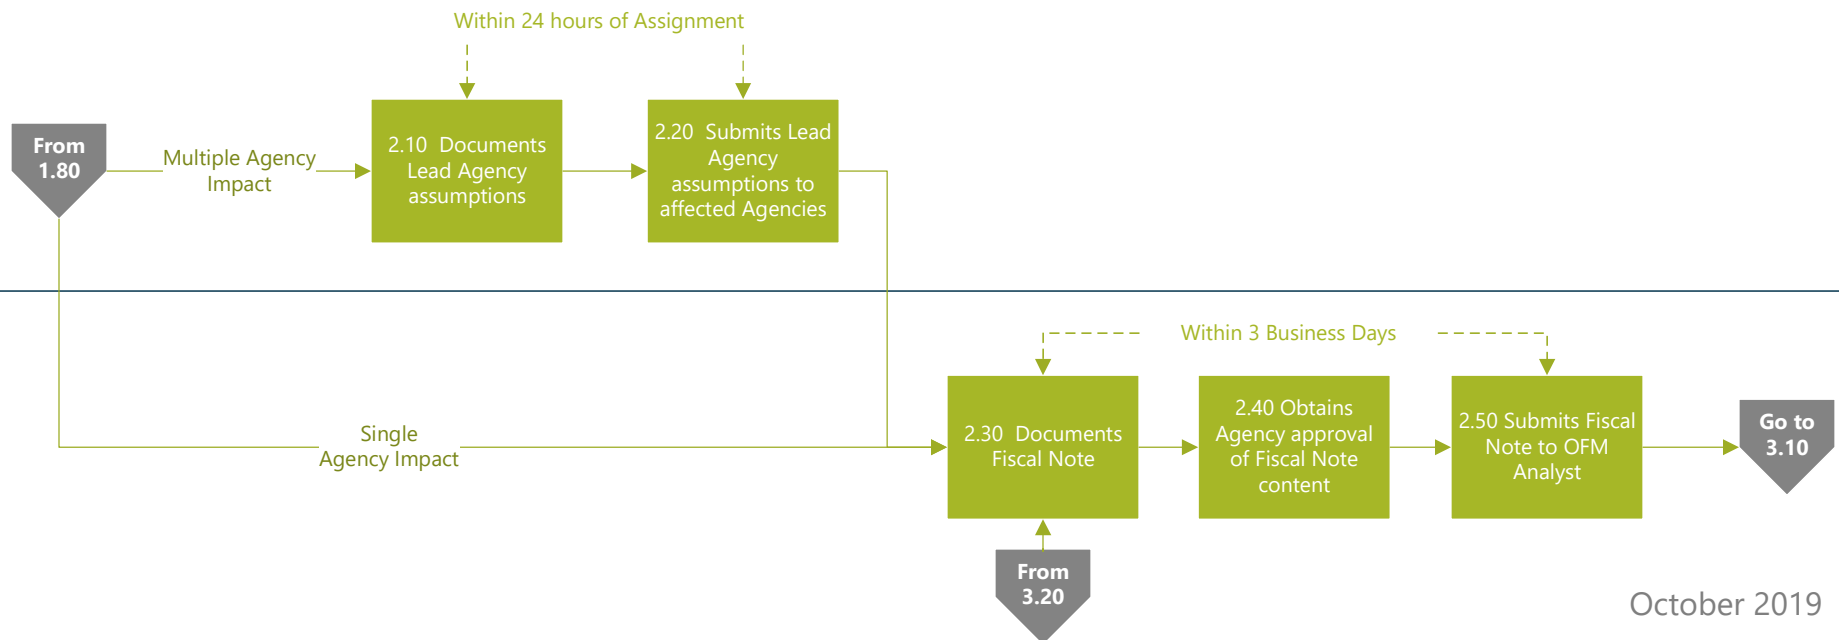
Within 24 hours of Assignment

From 1.80

Multiple Agency Impact

2.10 Documents Lead Agency assumptions

2.20 Submits Lead Agency assumptions to affected Agencies

Within 3 Business Days

Single Agency Impact

2.30 Documents Fiscal Note

2.40 Obtains Agency approval of Fiscal Note content

2.50 Submits Fiscal Note to OFM Analyst

Go to 3.10

From 3.20

October 2019